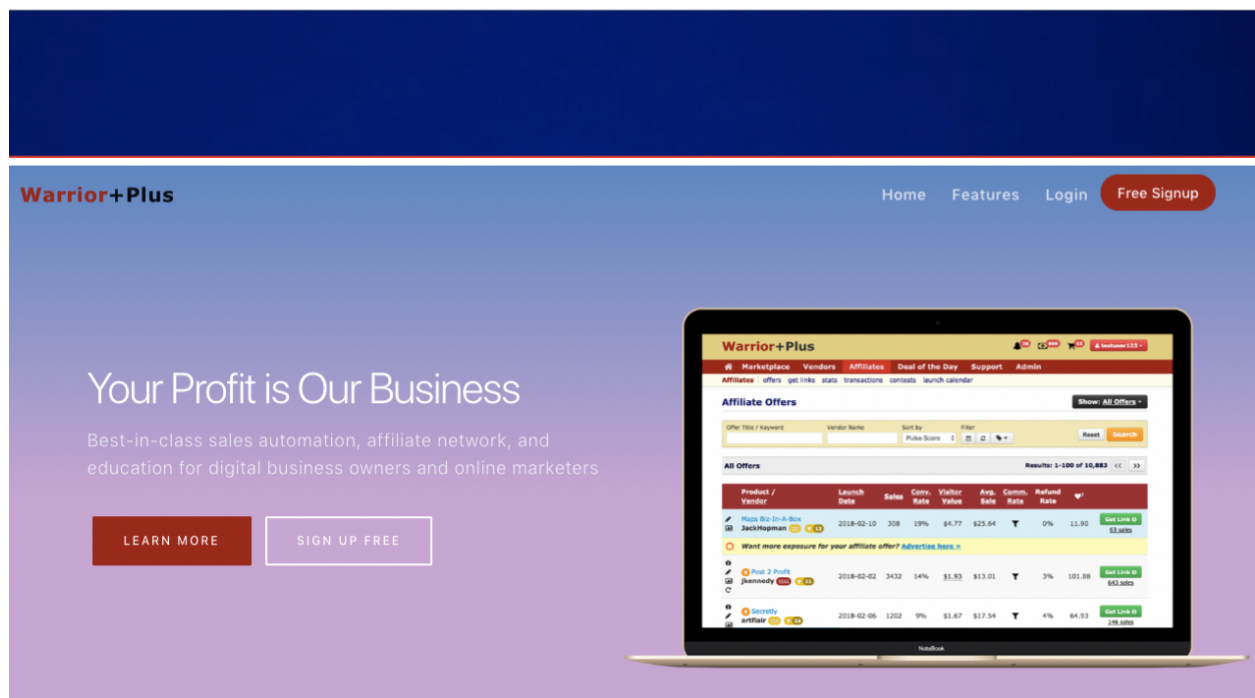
Warrior+Plus

Home Features Login Free Signup

Your Profit is Our Business

Best-in-class sales automation, affiliate network, and education for digital business owners and online marketers

LEARN MORE SIGN UP FREE

Warrior+Plus

Marketplace Vendors Affiliates Deal of the Day Support Admin

Affiliates offers get links stats transactions contests launch calendar

Affiliate Offers

Show: All Offers

Offer Title / Keyword Vendor Name Sort by Filter

Pulse Score

Reset Search

All Offers Results: 1-100 of 10,883

| Product / Vendor | Launch Date | Sales | Conv. Rate | Visitor Value | Avg. Sale | Comm. Rate | Refund Rate | | |
|---|---|---|---|---|---|---|---|---|---|
| Maps Biz-In-A-Box JackHopman | 2018-02-10 | 308 | 19% | $4.77 | $25.64 | | 0% | 11.90 | Get Link 63 sales |
| Want more exposure for your affiliate offer? Advertise here » | | | | | | | | | |
| Post 2 Profit jkennedy | 2018-02-02 | 3432 | 14% | $1.93 | $13.01 | | 3% | 101.88 | Get Link 643 sales |
| Secretly artflair | 2018-02-06 | 1202 | 9% | $1.67 | $17.54 | | 4% | 64.93 | Get Link 146 sales |

NoteBook